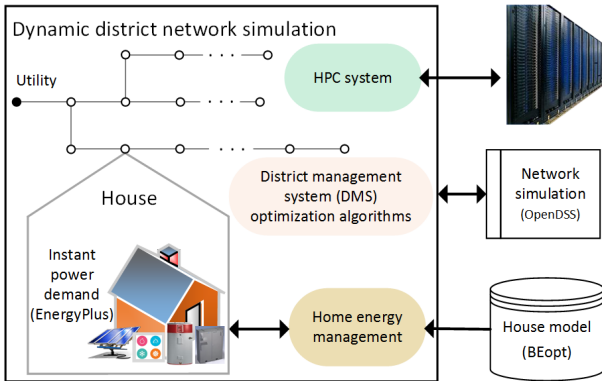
Dynamic district network simulation

Utility

HPC system

District management system (DMS) optimization algorithms

Network simulation (OpenDSS)

House

Instant power demand (EnergyPlus)

Home energy management

House model (BEopt)